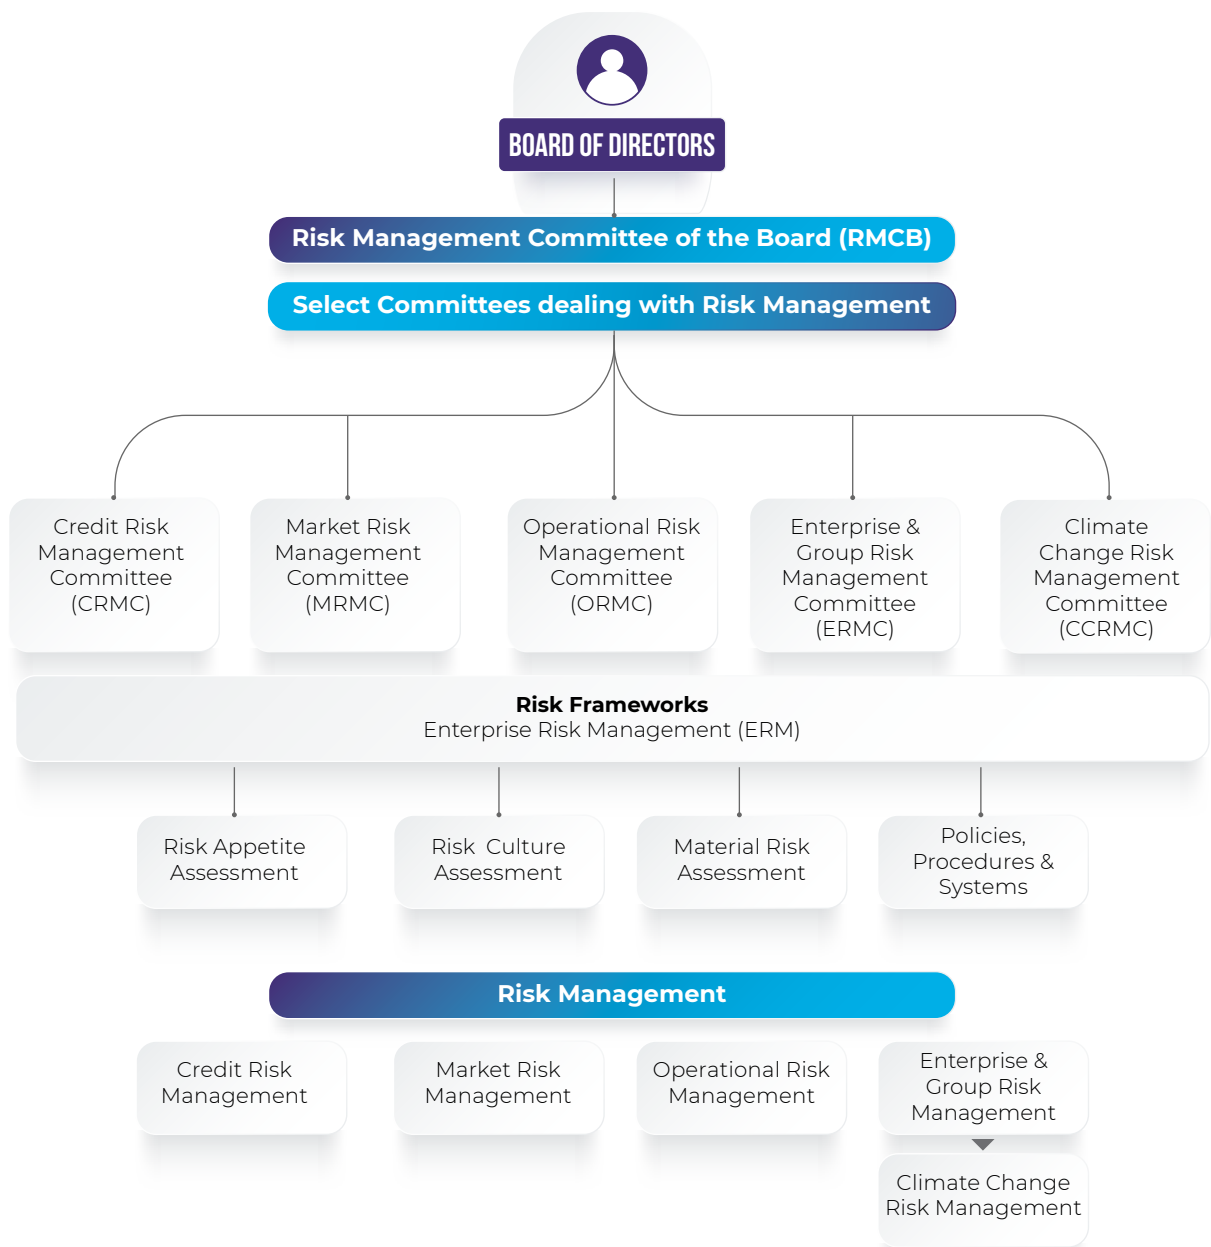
BOARD OF DIRECTORS

Risk Management Committee of the Board (RMCB)

Select Committees dealing with Risk Management

Credit Risk Management Committee (CRMC)

Market Risk Management Committee (MRMC)

Operational Risk Management Committee (ORMC)

Enterprise & Group Risk Management Committee (ERMC)

Climate Change Risk Management Committee (CCRMC)

Risk Frameworks
Enterprise Risk Management (ERM)

Risk Appetite Assessment

Risk Culture Assessment

Material Risk Assessment

Policies, Procedures & Systems

Risk Management

Credit Risk Management

Market Risk Management

Operational Risk Management

Enterprise & Group Risk Management

Climate Change Risk Management